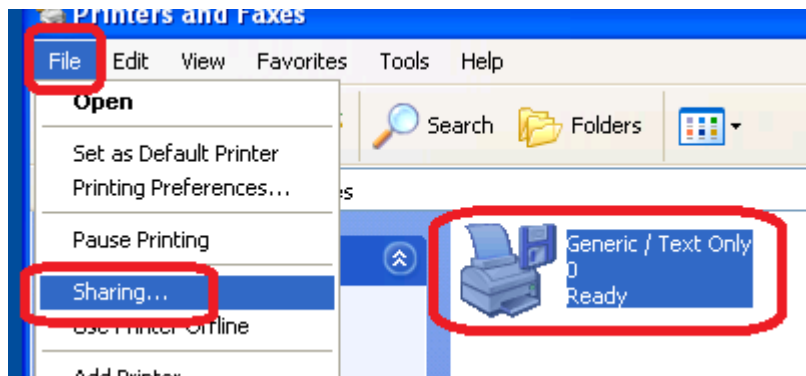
Printers and Faxes

File Edit View Favorites Tools Help

Open

Set as Default Printer
Printing Preferences...

Pause Printing

Sharing...
Use Printer Offline

Add Printer

Search Folders

es

Generic / Text Only
0
Ready